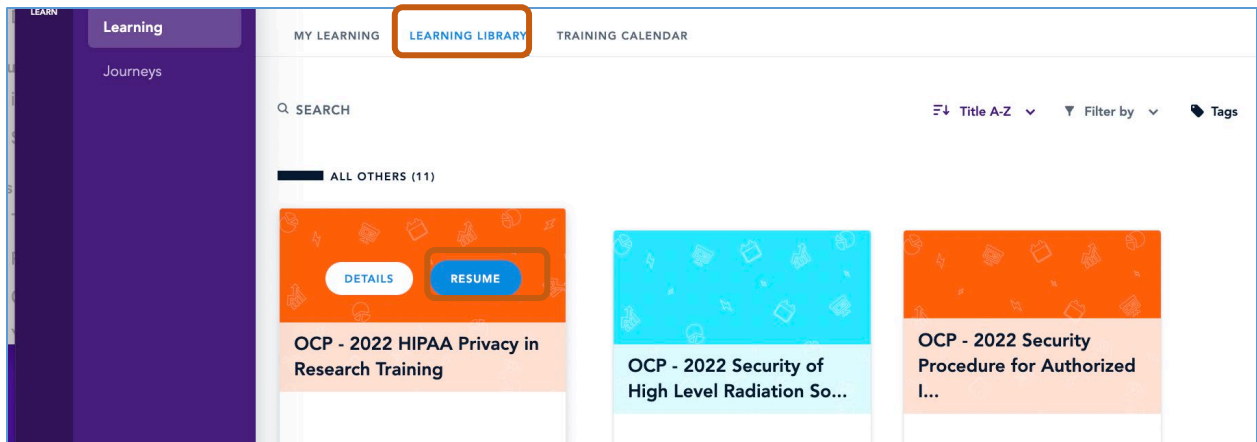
LEARN

Learning

Journeys

MY LEARNING

LEARNING LIBRARY

TRAINING CALENDAR

SEARCH

Title A-Z

Filter by

Tags

ALL OTHERS (11)

DETAILS

RESUME

OCP - 2022 HIPAA Privacy in Research Training

OCP - 2022 Security of High Level Radiation So...

OCP - 2022 Security Procedure for Authorized I...